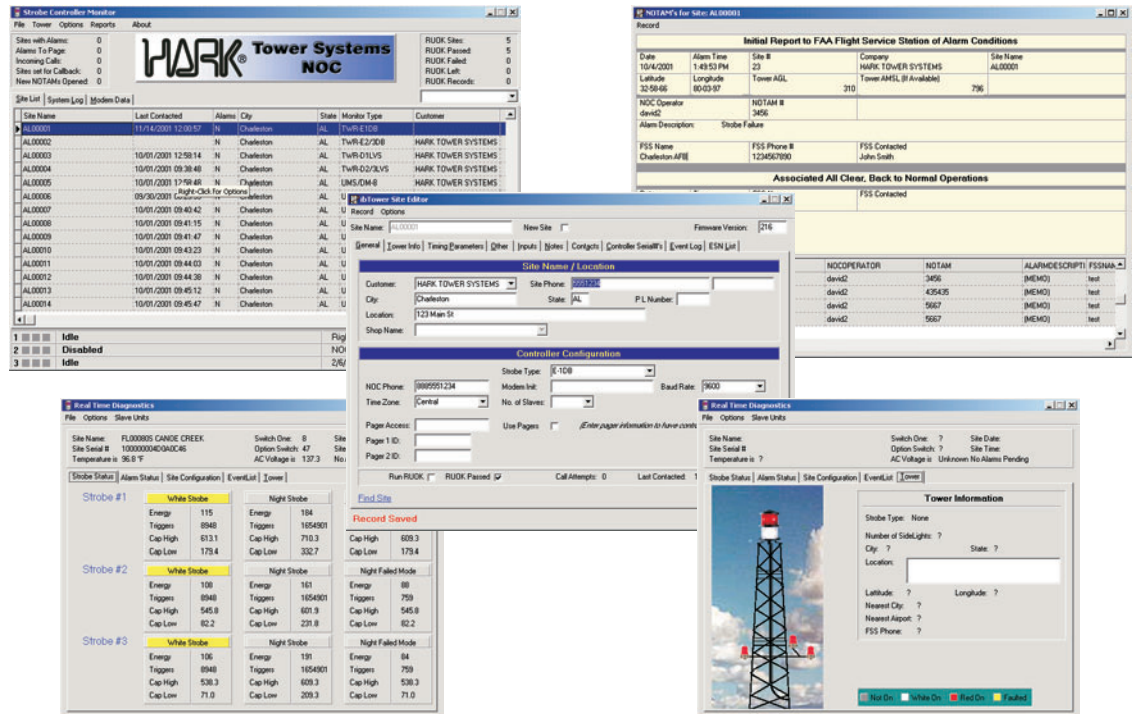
Strobe Controller Monitor
File Tower Options Reports About

Sites with Alarms: 0
Alarms To Page: 0
Incoming Calls: 0
Sites set for Callback: 0
New NOTAMs Opened: 0

HARK Tower Systems NOC

RUOK Sites: 5
RUOK Passed: 5
RUOK Failed: 0
RUOK Left: 0
RUOK Records: 0

Site List | System Log | Modem Data

| Site Name | Last Contacted | Alarms | City | State | Monitor Type | Customer |
|---|---|---|---|---|---|---|
| AL00001 | 11/14/2001 12:00:57 | N | Charleston | AL | TWR-E1DB | HARK TOWER SYSTEMS |
| AL00002 | | N | Charleston | AL | TWR-E2/3DB | HARK TOWER SYSTEMS |
| AL00003 | 10/01/2001 12:58:14 | N | Charleston | AL | TWR-D1LVS | HARK TOWER SYSTEMS |
| AL00004 | 10/01/2001 09:38:48 | N | Charleston | AL | TWR-D2/3LVS | HARK TOWER SYSTEMS |
| AL00005 | 10/01/2001 12:58:48 | N | Charleston | AL | UMS/DM-8 | HARK TOWER SYSTEMS |
| AL00006 | 09/30/2001 | Right-Click for Options | | AL | U | |
| AL00007 | 10/01/2001 09:40:42 | N | Charleston | AL | U | |
| AL00008 | 10/01/2001 09:41:15 | N | Charleston | AL | U | |
| AL00009 | 10/01/2001 09:41:47 | N | Charleston | AL | U | |
| AL00010 | 10/01/2001 09:43:23 | N | Charleston | AL | U | |
| AL00011 | 10/01/2001 09:44:03 | N | Charleston | AL | U | |
| AL00012 | 10/01/2001 09:44:38 | N | Charleston | AL | U | |
| AL00013 | 10/01/2001 09:45:12 | N | Charleston | AL | U | |
| AL00014 | 10/01/2001 09:45:47 | N | Charleston | AL | U | |

1 Idle Rig
2 Disabled NO
3 Idle 2/6

NOTAM's for Site: AL00001
Record

Initial Report to FAA Flight Service Station of Alarm Conditions

Date 10/4/2001 | Alarm Time 1:49:53 PM | Site # 23 | Company HARK TOWER SYSTEMS | Site Name AL00001
Latitude 32-58-66 | Longitude 80-03-97 | Tower AGL 310 | Tower AMSL (If Available) 796
NOC Operator david2 | NOTAM # 3456
Alarm Description: Strobe Failure
FSS Name Charleston AFB | FSS Phone # 1234567890 | FSS Contacted John Smith

Associated All Clear, Back to Normal Operations

FSS Contacted

| NOCOPERATOR | NOTAM | ALARMDESCRIPTI | FSSNAM |
|---|---|---|---|
| david2 | 3456 | (MEMO) | test |
| david2 | 435435 | (MEMO) | test |
| david2 | 5667 | (MEMO) | test |
| david2 | 5667 | (MEMO) | test |

ibTower Site Editor
Record Options
Site Name: AL00001 New Site Firmware Version: 216
General | Tower Info | Timing Parameters | Other | Inputs | Notes | Contacts | Controller Serial#'s | Event Log | ESN List

Site Name / Location
Customer: HARK TOWER SYSTEMS Site Phone: 5551234
City: Charleston State: AL P L Number:
Location: 123 Main St
Shop Name:

Controller Configuration
Strobe Type: E-1DB
NOC Phone: 8885551234 Modem Init: Baud Rate: 9600
Time Zone: Central No. of Slaves:
Pager Access: Use Pagers (Enter pager information to have conta
Pager 1 ID:
Pager 2 ID:
Run RUOK RUOK Passed Call Attempts: 0 Last Contacted: 1
Find Site
Record Saved

Real Time Diagnostics
File Options Slave Units
Site Name: FL000805 CANOE CREEK Switch One: 8 Site
Site Serial # 100000004D0A0C46 Option Switch: 47 Site
Temperature is 96.8 °F AC Voltage is 137.3 No
Strobe Status | Alarm Status | Site Configuration | EventList | Tower

Strobe #1
White Strobe: Energy 115, Triggers 8948, Cap High 613.1, Cap Low 179.4
Night Strobe: Energy 184, Triggers 1654901, Cap High 710.3, Cap Low 332.7
Cap High 609.3, Cap Low 179.4

Strobe #2
White Strobe: Energy 108, Triggers 8948, Cap High 545.8, Cap Low 82.2
Night Strobe: Energy 161, Triggers 1654901, Cap High 601.9, Cap Low 231.8
Night Failed Mode: Energy 88, Triggers 759, Cap High 545.8, Cap Low 82.2

Strobe #3
White Strobe: Energy 106, Triggers 8948, Cap High 538.3, Cap Low 71.0
Night Strobe: Energy 191, Triggers 1654901, Cap High 609.3, Cap Low 209.3
Night Failed Mode: Energy 84, Triggers 759, Cap High 538.3, Cap Low 71.0

Real Time Diagnostics
File Options Slave Units
Site Name: Switch One: ? Site Date:
Site Serial # Option Switch: ? Site Time:
Temperature is ? AC Voltage is Unknown No Alarms Pending
Strobe Status | Alarm Status | Site Configuration | EventList | Tower

Tower Information
Strobe Type: None
Number of SideLights: ?
City: ? State: ?
Location:
Latitude: ? Longitude: ?
Nearest City: ?
Nearest Airport: ?
FSS Phone: ?

Not On | White On | Red On | Faulted